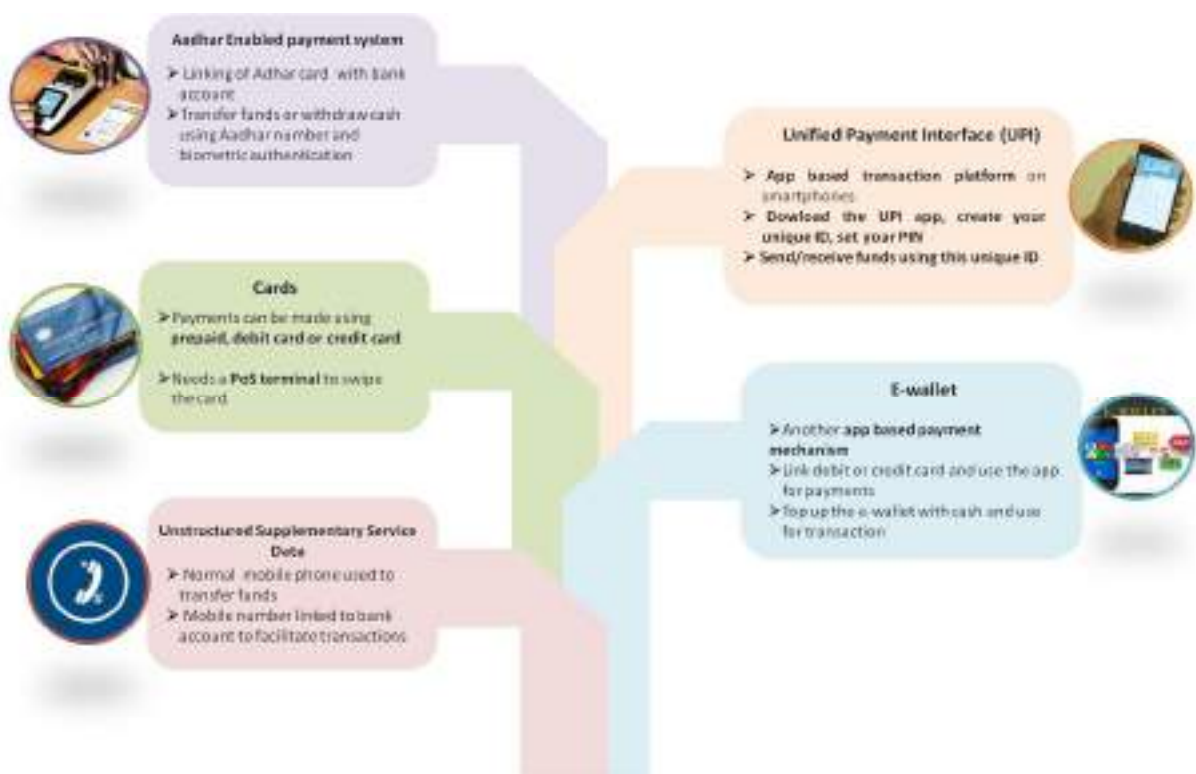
Aadhar Enabled payment system

➢ Linking of Adhar card with bank account

➢ Transfer funds or withdraw cash using Aadhar number and biometric authentication

Cards

➢ Payments can be made using prepaid, debit card or credit card

➢ Needs a PoS terminal to swipe the card

Unstructured Supplementary Service Data

➢ Normal mobile phone used to transfer funds

➢ Mobile number linked to bank account to facilitate transactions

Unified Payment Interface (UPI)

➢ App based transaction platform on smartphones

➢ Dowload the UPI app, create your unique ID, set your PIN

➢ Send/receive funds using this unique ID

E-wallet

➢ Another app based payment mechanism

➢ Link debit or credit card and use the app for payments

➢ Top up the e-wallet with cash and use for transaction